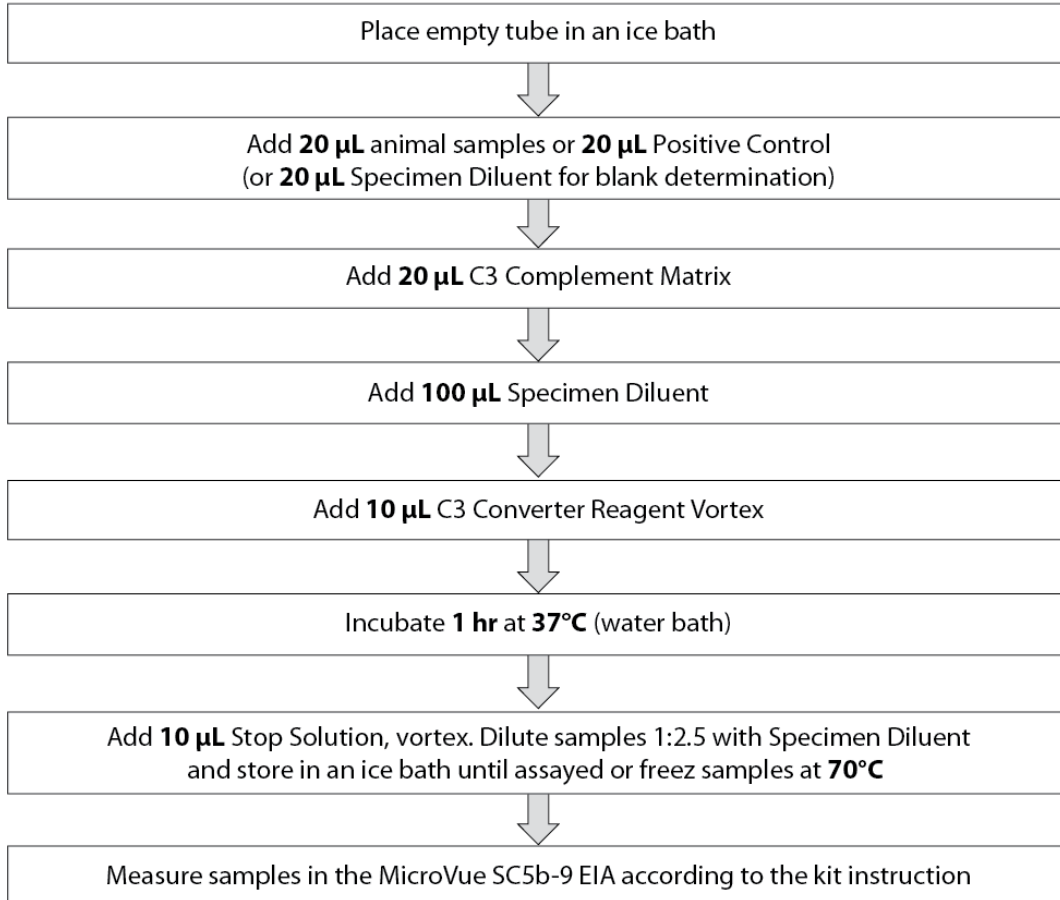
Place empty tube in an ice bath

Add **20 µL** animal samples or **20 µL** Positive Control (or **20 µL** Specimen Diluent for blank determination)

Add **20 µL** C3 Complement Matrix

Add **100 µL** Specimen Diluent

Add **10 µL** C3 Converter Reagent Vortex

Incubate **1 hr** at **37°C** (water bath)

Add **10 µL** Stop Solution, vortex. Dilute samples 1:2.5 with Specimen Diluent and store in an ice bath until assayed or freez samples at **70°C**

Measure samples in the MicroVue SC5b-9 EIA according to the kit instruction